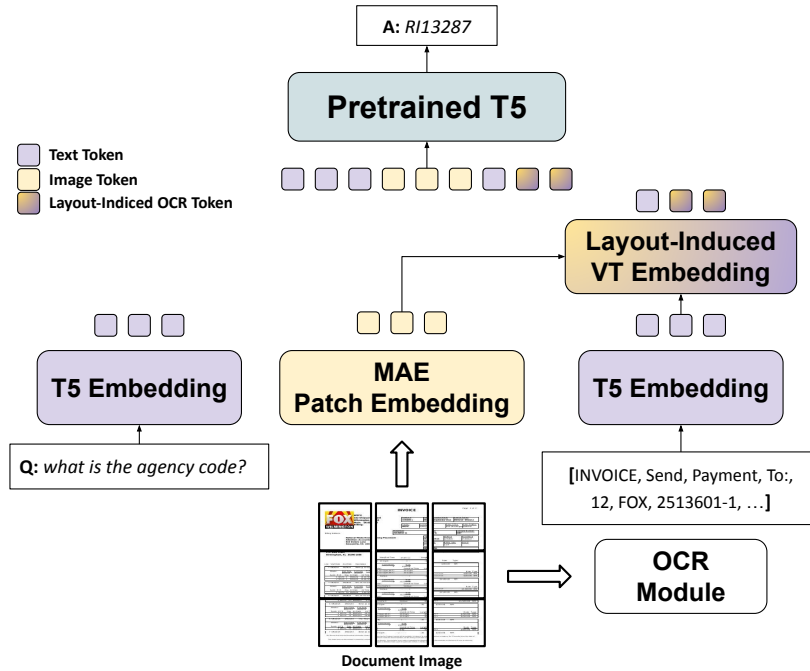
A: RI13287

Pretrained T5

Text Token
Image Token
Layout-Indiced OCR Token

Layout-Induced VT Embedding

T5 Embedding

MAE Patch Embedding

T5 Embedding

Q: what is the agency code?

[INVOICE, Send, Payment, To:, 12, FOX, 2513601-1, …]

FOX

INVOICE

OCR Module

Document Image